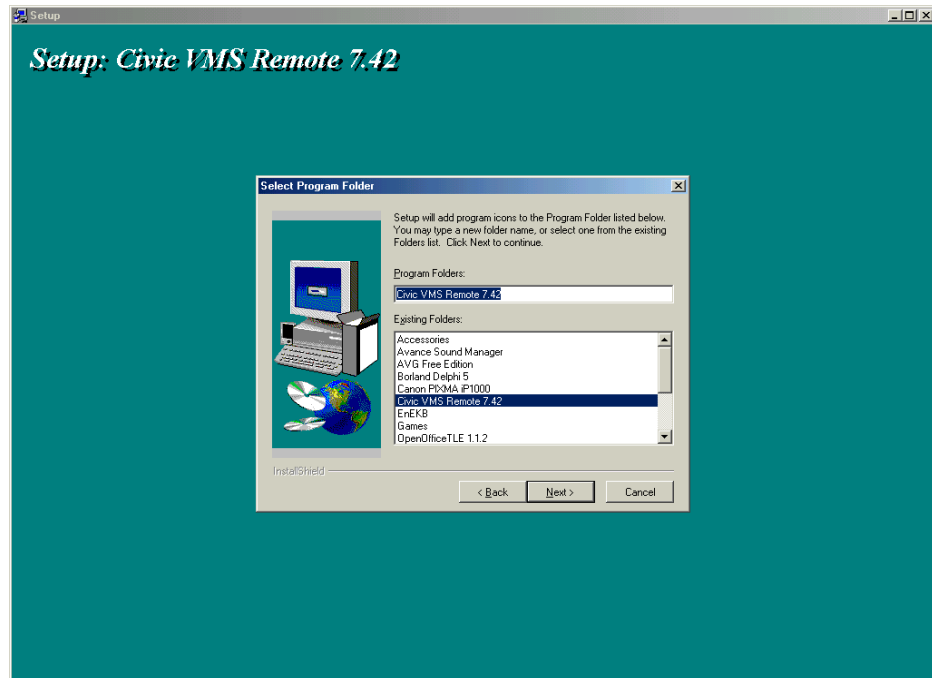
Setup

Setup: Civic VMS Remote 7.42

Select Program Folder

Setup will add program icons to the Program Folder listed below. You may type a new folder name, or select one from the existing Folders list. Click Next to continue.

Program Folders:

Civic VMS Remote 7.42

Existing Folders:

Accessories
Avance Sound Manager
AVG Free Edition
Borland Delphi 5
Canon PIXMA iP1000
Civic VMS Remote 7.42
EnEKB
Games
OpenOfficeTLE 1.1.2

InstallShield

< Back
Next >
Cancel